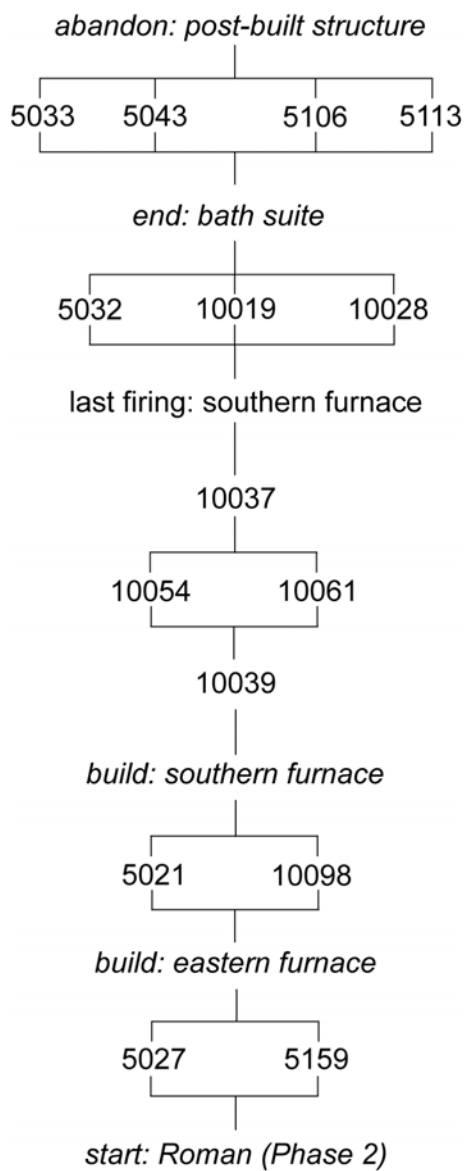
abandon: post-built structure

5033 5043 5106 5113

end: bath suite

5032 10019 10028

last firing: southern furnace

10037

10054 10061

10039

build: southern furnace

5021 10098

build: eastern furnace

5027 5159

start: Roman (Phase 2)